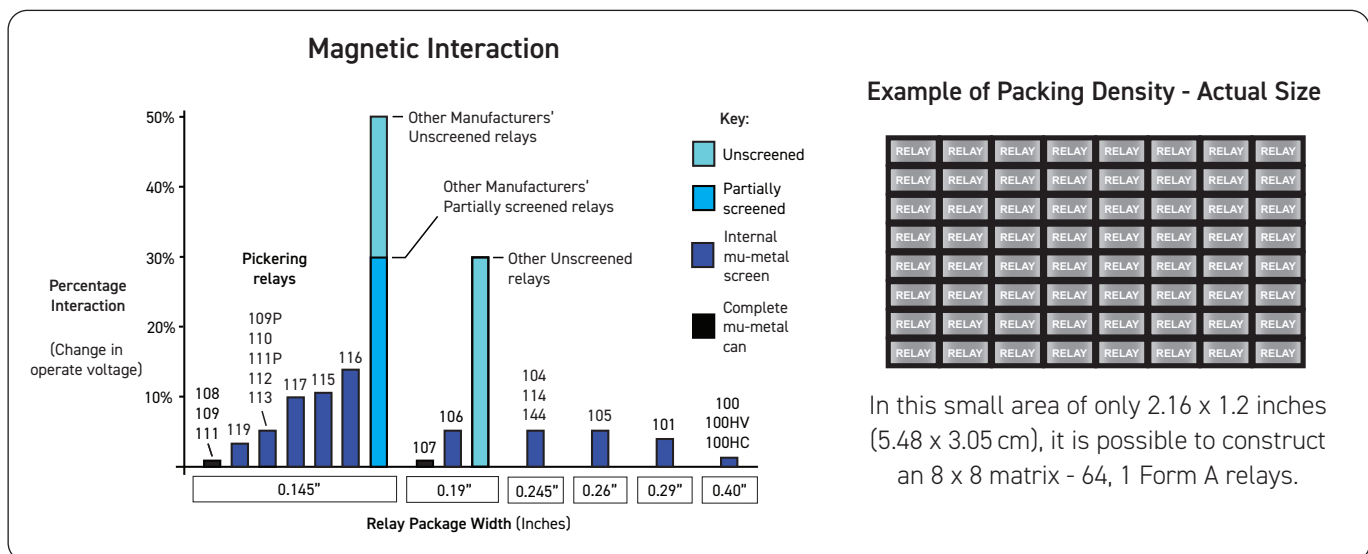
Magnetic Interaction

50%
40%
30%
20%
10%

Percentage Interaction

(Change in operate voltage)

Other Manufacturers' Unscreened relays

Other Manufacturers' Partially screened relays

Other Unscreened relays

Pickering relays

108
109
111

119

109P
110
111P
112
113

117

115

116

107

106

104
114
144

105

101

100
100HV
100HC

| 0.145" | 0.19" | 0.245" | 0.26" | 0.29" | 0.40" |
|---|---|---|---|---|---|

Relay Package Width (Inches)

Key:
Unscreened
Partially screened
Internal mu-metal screen
Complete mu-metal can

Example of Packing Density - Actual Size

| RELAY | RELAY | RELAY | RELAY | RELAY | RELAY | RELAY | RELAY |
|---|---|---|---|---|---|---|---|
| RELAY | RELAY | RELAY | RELAY | RELAY | RELAY | RELAY | RELAY |
| RELAY | RELAY | RELAY | RELAY | RELAY | RELAY | RELAY | RELAY |
| RELAY | RELAY | RELAY | RELAY | RELAY | RELAY | RELAY | RELAY |
| RELAY | RELAY | RELAY | RELAY | RELAY | RELAY | RELAY | RELAY |
| RELAY | RELAY | RELAY | RELAY | RELAY | RELAY | RELAY | RELAY |
| RELAY | RELAY | RELAY | RELAY | RELAY | RELAY | RELAY | RELAY |
| RELAY | RELAY | RELAY | RELAY | RELAY | RELAY | RELAY | RELAY |

In this small area of only 2.16 x 1.2 inches (5.48 x 3.05 cm), it is possible to construct an 8 x 8 matrix - 64, 1 Form A relays.